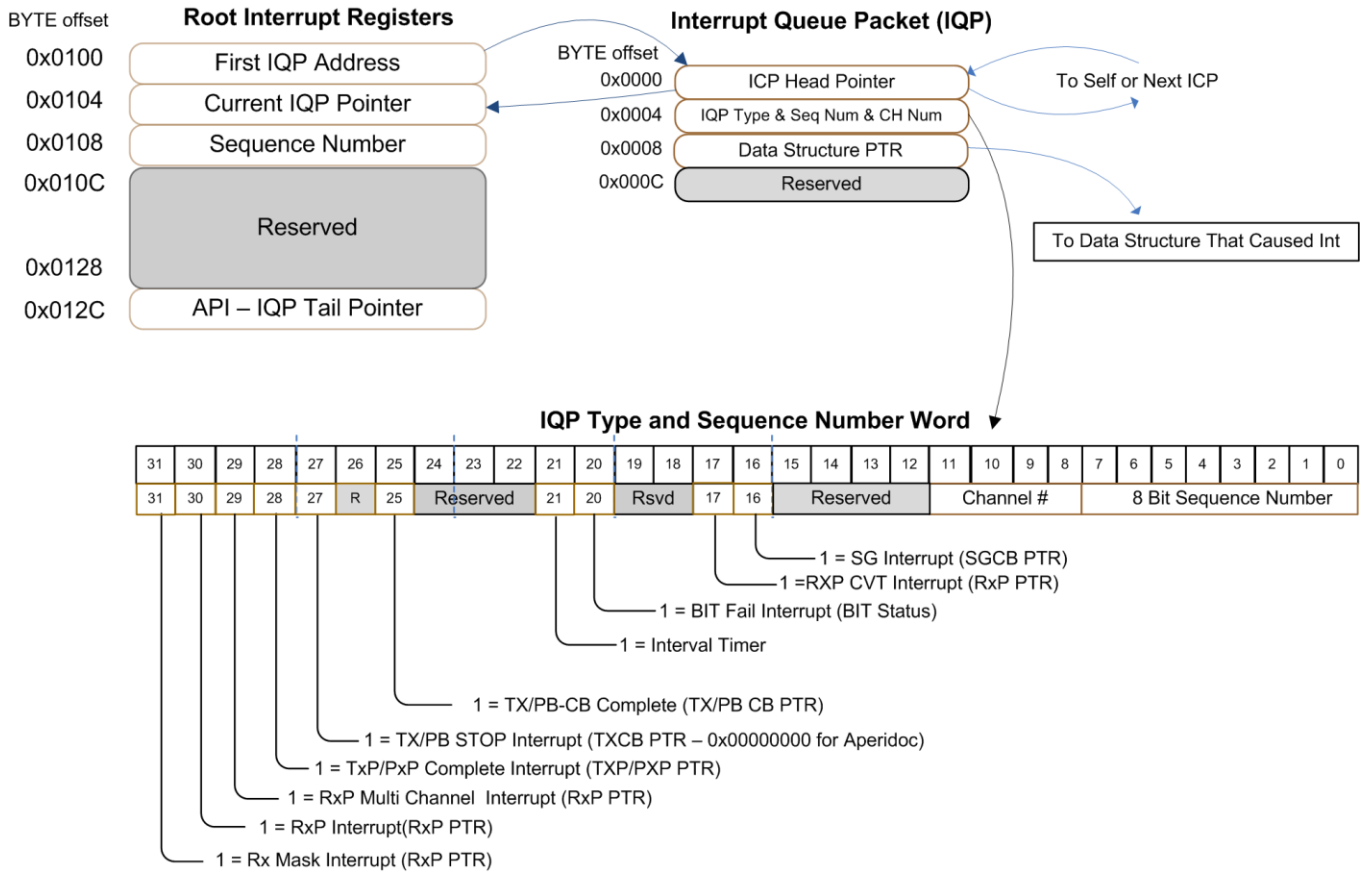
BYTE offset

Root Interrupt Registers

0x0100 First IQP Address
0x0104 Current IQP Pointer
0x0108 Sequence Number
0x010C
Reserved
0x0128
0x012C API – IQP Tail Pointer

Interrupt Queue Packet (IQP)

BYTE offset
0x0000 ICP Head Pointer
0x0004 IQP Type & Seq Num & CH Num
0x0008 Data Structure PTR
0x000C Reserved

To Self or Next ICP

To Data Structure That Caused Int

IQP Type and Sequence Number Word

| 31 | 30 | 29 | 28 | 27 | 26 | 25 | 24 | 23 | 22 | 21 | 20 | 19 | 18 | 17 | 16 | 15 | 14 | 13 | 12 | 11 | 10 | 9 | 8 | 7 | 6 | 5 | 4 | 3 | 2 | 1 | 0 |
|---|---|---|---|---|---|---|---|---|---|---|---|---|---|---|---|---|---|---|---|---|---|---|---|---|---|---|---|---|---|---|---|
| 31 | 30 | 29 | 28 | 27 | R | 25 | Reserved | | | 21 | 20 | Rsvd | | 17 | 16 | Reserved | | | | Channel # | | | | 8 Bit Sequence Number | | | | | | | |

1 = SG Interrupt (SGCB PTR)
1 =RXP CVT Interrupt (RxP PTR)
1 = BIT Fail Interrupt (BIT Status)
1 = Interval Timer
1 = TX/PB-CB Complete (TX/PB CB PTR)
1 = TX/PB STOP Interrupt (TXCB PTR – 0x00000000 for Aperidoc)
1 = TxP/PxP Complete Interrupt (TXP/PXP PTR)
1 = RxP Multi Channel Interrupt (RxP PTR)
1 = RxP Interrupt(RxP PTR)
1 = Rx Mask Interrupt (RxP PTR)